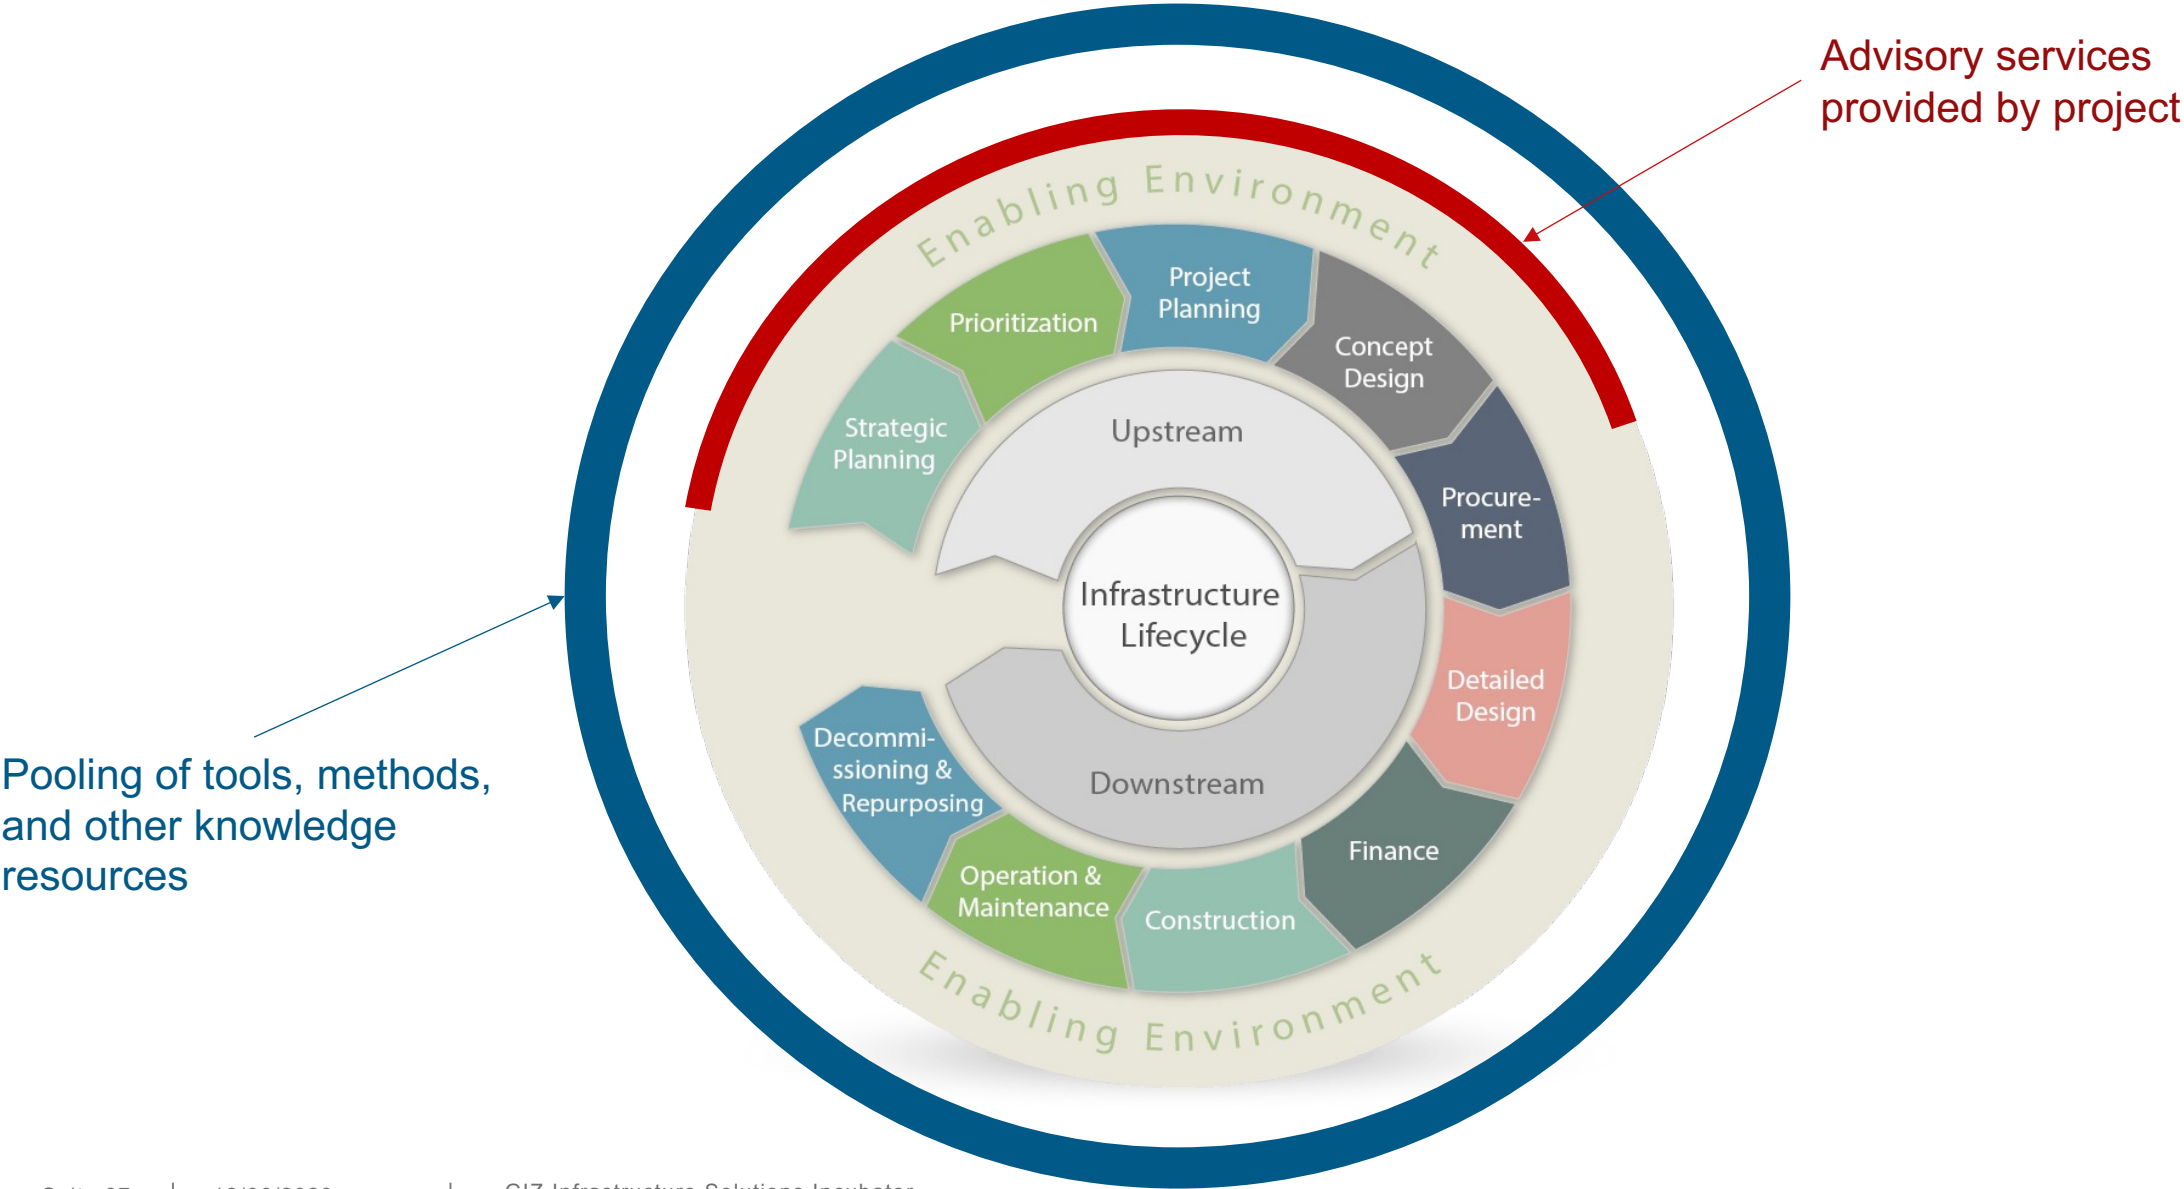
Advisory services provided by project

Enabling Environment

Prioritization

Project Planning

Concept Design

Strategic Planning

Upstream

Procurement

Infrastructure Lifecycle

Detailed Design

Decommissioning & Repurposing

Downstream

Finance

Operation & Maintenance

Construction

Enabling Environment

Pooling of tools, methods, and other knowledge resources

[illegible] | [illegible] | GIZ Infrastructure Solutions Incubator